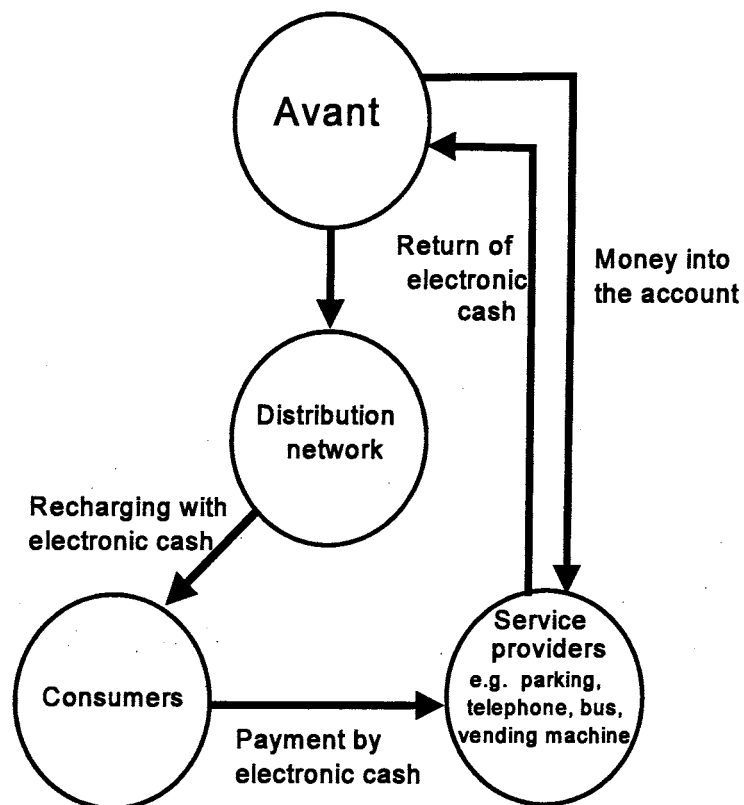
Avant

Return of electronic cash

Money into the account

Distribution network

Recharging with electronic cash

Consumers

Payment by electronic cash

Service providers
e.g. parking, telephone, bus, vending machine